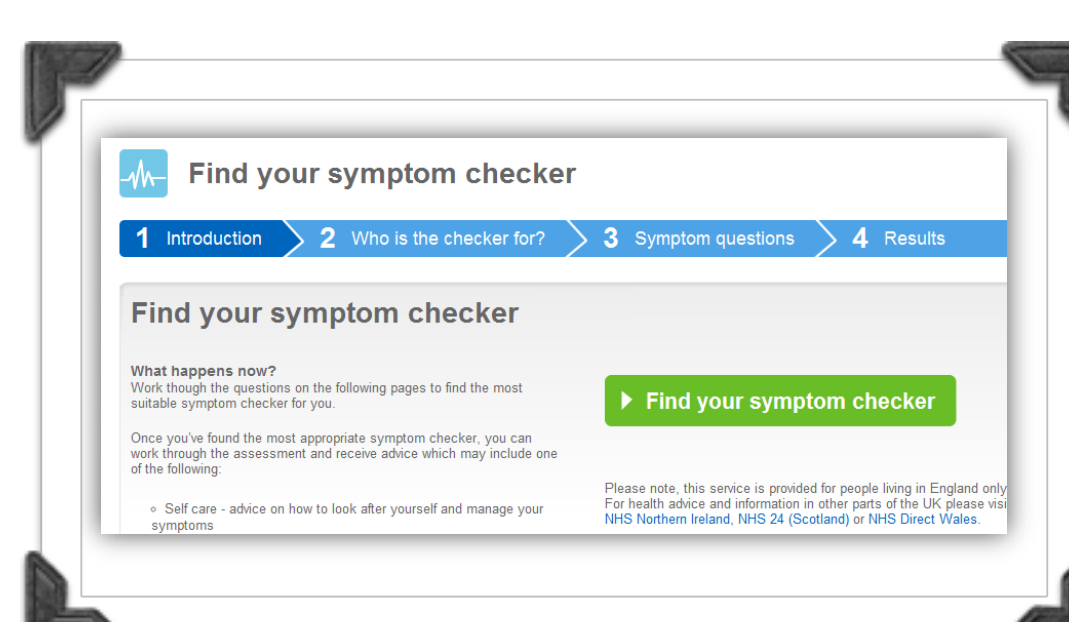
Find your symptom checker

1 Introduction
2 Who is the checker for?
3 Symptom questions
4 Results

Find your symptom checker

What happens now?
Work though the questions on the following pages to find the most suitable symptom checker for you.

Once you've found the most appropriate symptom checker, you can work through the assessment and receive advice which may include one of the following:

Self care - advice on how to look after yourself and manage your symptoms

Find your symptom checker

Please note, this service is provided for people living in England only
For health advice and information in other parts of the UK please visi
NHS Northern Ireland, NHS 24 (Scotland) or NHS Direct Wales.